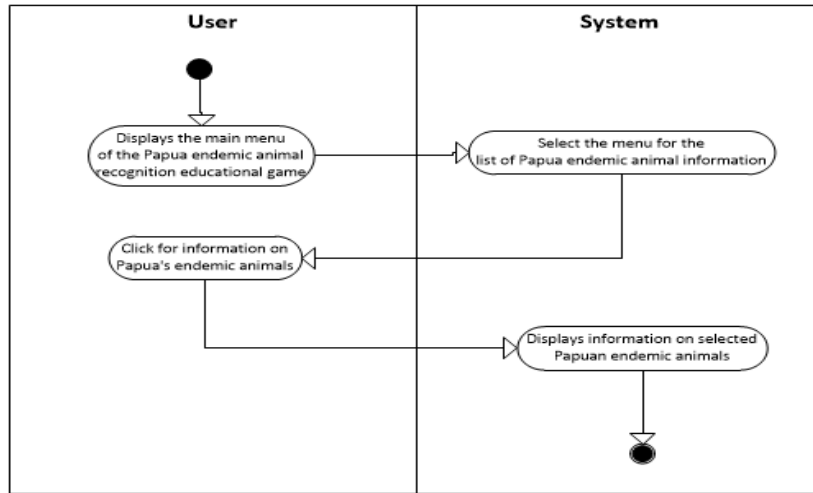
User

System

Displays the main menu of the Papua endemic animal recognition educational game

Select the menu for the list of Papua endemic animal information

Click for information on Papua's endemic animals

Displays information on selected Papuan endemic animals